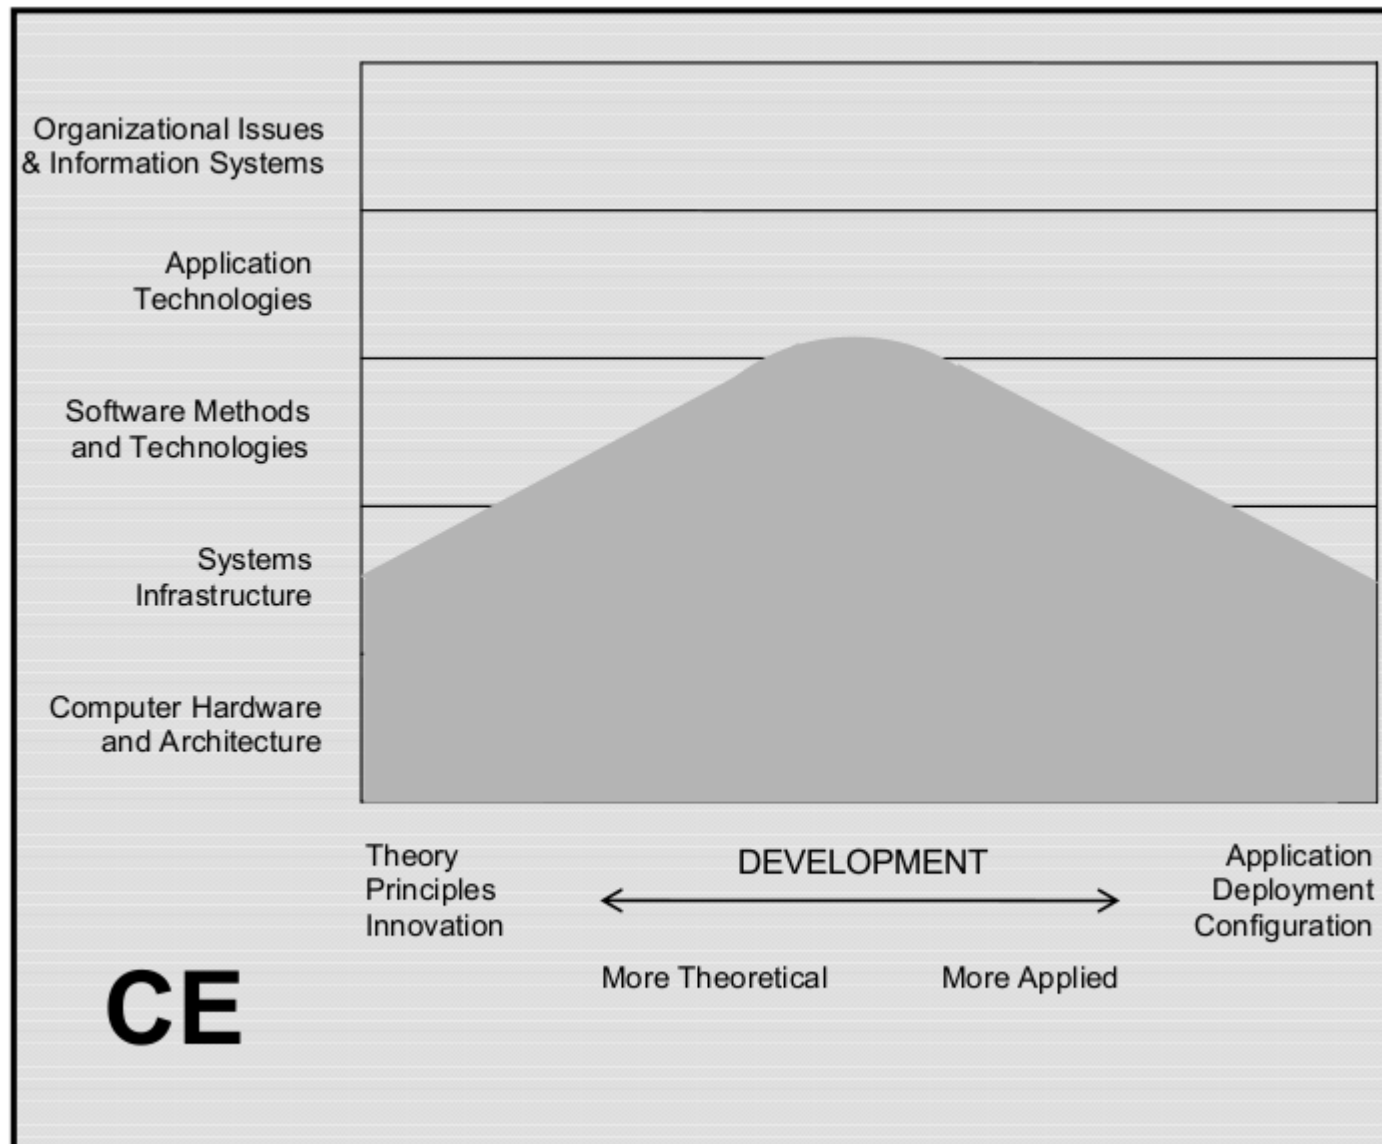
Organizational Issues & Information Systems

Application Technologies

Software Methods and Technologies

Systems Infrastructure

Computer Hardware and Architecture

Theory
Principles
Innovation

DEVELOPMENT

Application
Deployment
Configuration

More Theoretical

More Applied

CE